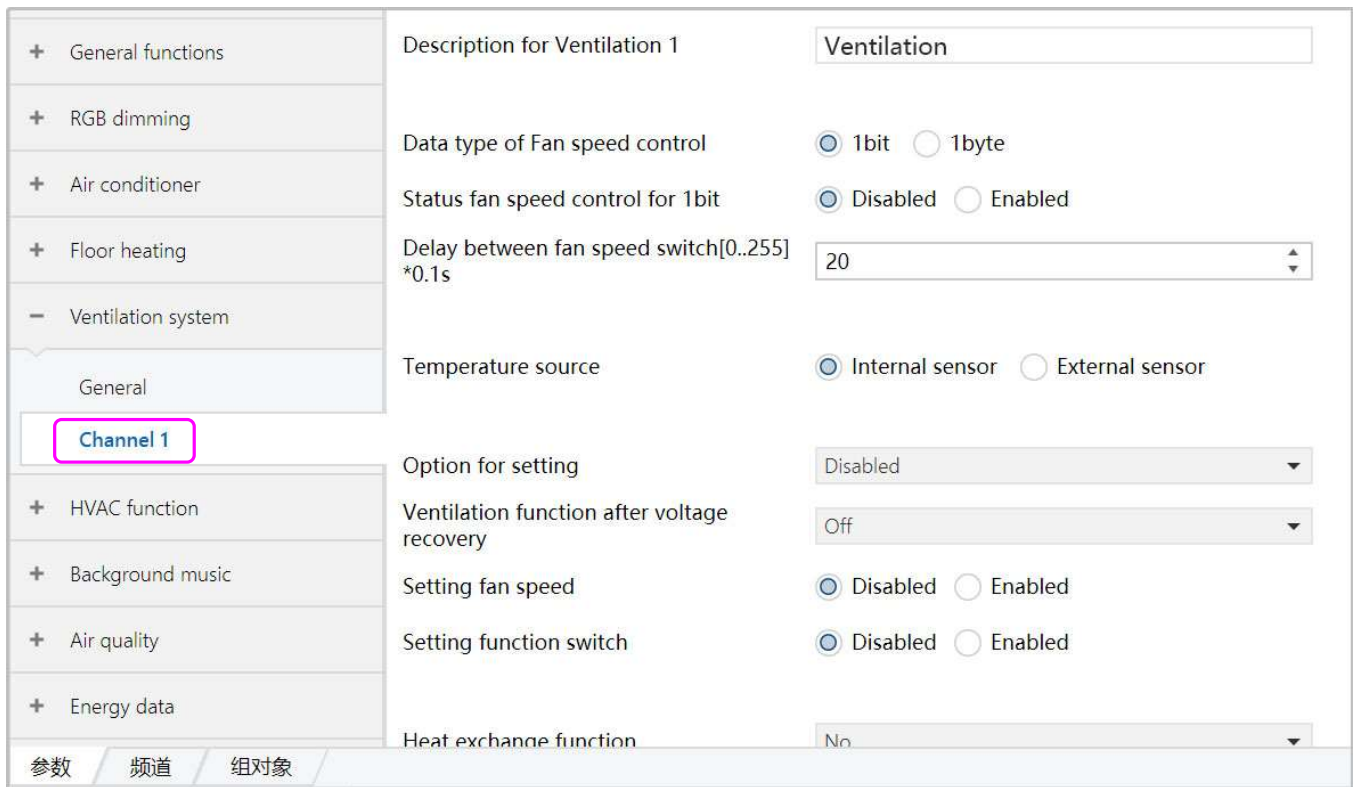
+ General functions

+ RGB dimming

+ Air conditioner

+ Floor heating

− Ventilation system

General

Channel 1

+ HVAC function

+ Background music

+ Air quality

+ Energy data

Description for Ventilation 1 | Ventilation

Data type of Fan speed control | 1bit | 1byte

Status fan speed control for 1bit | Disabled | Enabled

Delay between fan speed switch[0..255] *0.1s | 20

Temperature source | Internal sensor | External sensor

Option for setting | Disabled

Ventilation function after voltage recovery | Off

Setting fan speed | Disabled | Enabled

Setting function switch | Disabled | Enabled

Heat exchange function | No

参数 频道 组对象